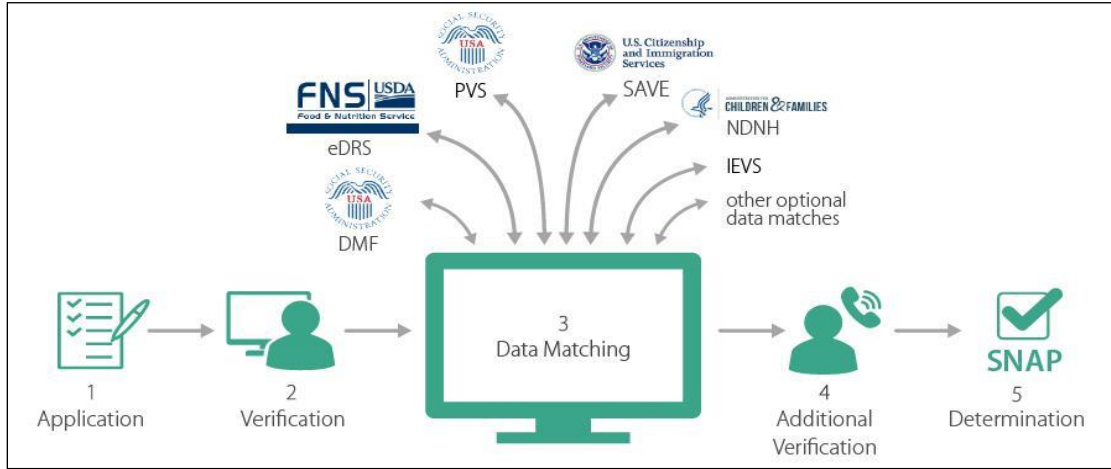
SOCIAL SECURITY USA ADMINISTRATION

PVS

U.S. Citizenship and Immigration Services

SAVE

FNS USDA Food & Nutrition Service

eDRS

ADMINISTRATION FOR CHILDREN & FAMILIES

NDNH

IEVS

SOCIAL SECURITY USA ADMINISTRATION

DMF

other optional data matches

1
Application

2
Verification

3
Data Matching

4
Additional Verification

SNAP

5
Determination